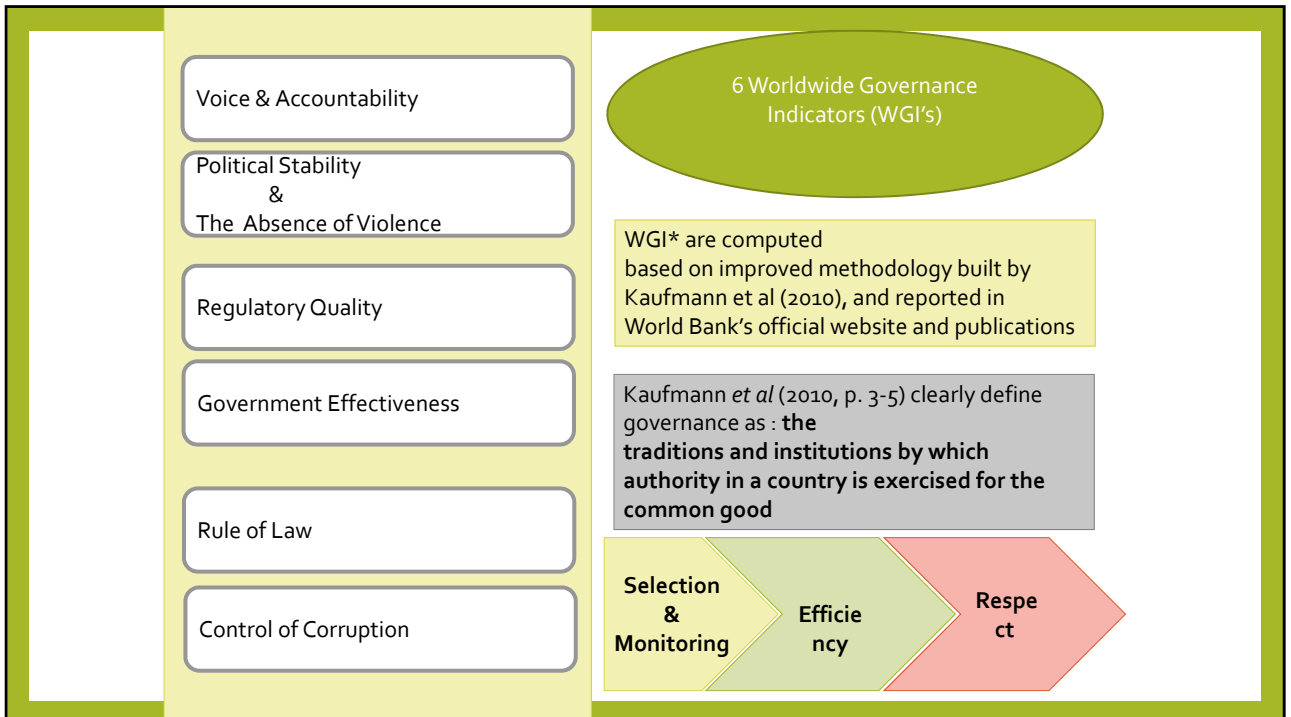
Voice & Accountability

Political Stability
&
The Absence of Violence

Regulatory Quality

Government Effectiveness

Rule of Law

Control of Corruption

6 Worldwide Governance Indicators (WGI's)

WGI* are computed
based on improved methodology built by Kaufmann et al (2010), and reported in World Bank's official website and publications

Kaufmann *et al* (2010, p. 3-5) clearly define governance as : **the traditions and institutions by which authority in a country is exercised for the common good**

**Selection & Monitoring**

**Efficie ncy**

**Respe ct**